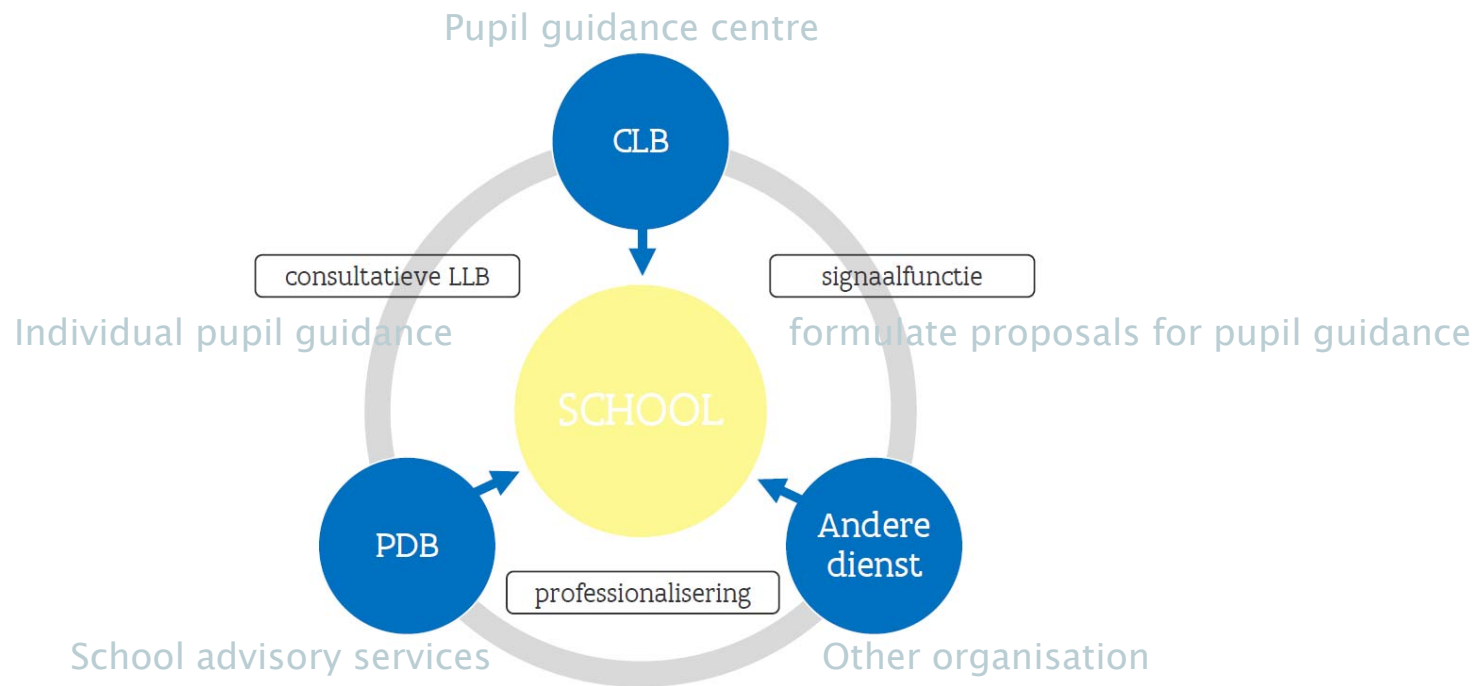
Pupil guidance centre

CLB

consultatieve LLB

signaalfunctie

Individual pupil guidance

formulate proposals for pupil guidance

SCHOOL

PDB

Andere dienst

professionalisering

School advisory services

Other organisation